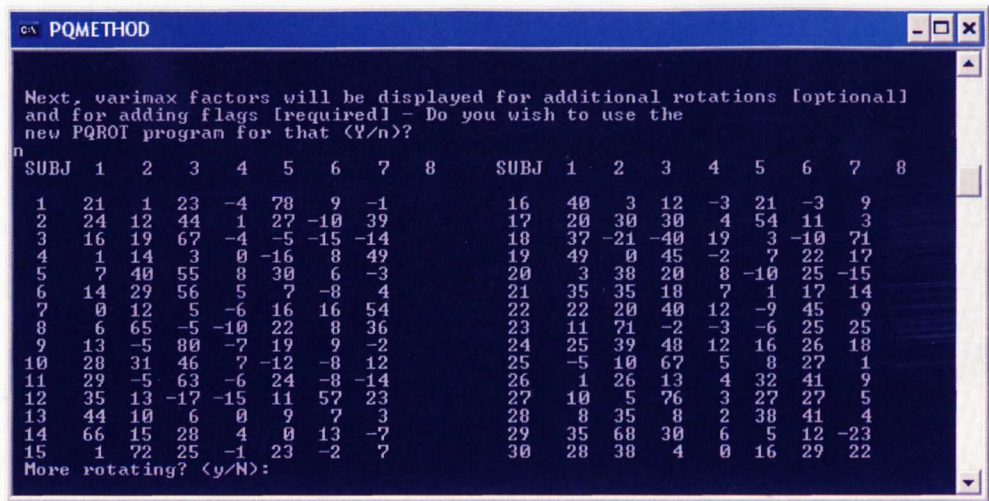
PQMETHOD

Next, varimax factors will be displayed for additional rotations [optional] and for adding flags [required] - Do you wish to use the new PQROT program for that (Y/n)?
n

| SUBJ | 1 | 2 | 3 | 4 | 5 | 6 | 7 | 8 |
|---|---|---|---|---|---|---|---|---|
| 1 | 21 | 1 | 23 | -4 | 78 | 9 | -1 | |
| 2 | 24 | 12 | 44 | 1 | 27 | -10 | 39 | |
| 3 | 16 | 19 | 67 | -4 | -5 | -15 | -14 | |
| 4 | 1 | 14 | 3 | 0 | -16 | 8 | 49 | |
| 5 | 7 | 40 | 55 | 8 | 30 | 6 | -3 | |
| 6 | 14 | 29 | 56 | 5 | 7 | -8 | 4 | |
| 7 | 0 | 12 | 5 | -6 | 16 | 16 | 54 | |
| 8 | 6 | 65 | -5 | -10 | 22 | 8 | 36 | |
| 9 | 13 | -5 | 80 | -7 | 19 | 9 | -2 | |
| 10 | 28 | 31 | 46 | 7 | -12 | -8 | 12 | |
| 11 | 29 | -5 | 63 | -6 | 24 | -8 | -14 | |
| 12 | 35 | 13 | -17 | -15 | 11 | 57 | 23 | |
| 13 | 44 | 10 | 6 | 0 | 9 | 7 | 3 | |
| 14 | 66 | 15 | 28 | 4 | 0 | 13 | -7 | |
| 15 | 1 | 72 | 25 | -1 | 23 | -2 | 7 | |

| SUBJ | 1 | 2 | 3 | 4 | 5 | 6 | 7 | 8 |
|---|---|---|---|---|---|---|---|---|
| 16 | 40 | 3 | 12 | -3 | 21 | -3 | 9 | |
| 17 | 20 | 30 | 30 | 4 | 54 | 11 | 3 | |
| 18 | 37 | -21 | -40 | 19 | 3 | -10 | 71 | |
| 19 | 49 | 0 | 45 | -2 | 7 | 22 | 17 | |
| 20 | 3 | 38 | 20 | 8 | -10 | 25 | -15 | |
| 21 | 35 | 35 | 18 | 7 | 1 | 17 | 14 | |
| 22 | 22 | 20 | 40 | 12 | -9 | 45 | 9 | |
| 23 | 11 | 71 | -2 | -3 | -6 | 25 | 25 | |
| 24 | 25 | 39 | 48 | 12 | 16 | 26 | 18 | |
| 25 | -5 | 10 | 67 | 5 | 8 | 27 | 1 | |
| 26 | 1 | 26 | 13 | 4 | 32 | 41 | 9 | |
| 27 | 10 | 5 | 76 | 3 | 27 | 27 | 5 | |
| 28 | 8 | 35 | 8 | 2 | 38 | 41 | 4 | |
| 29 | 35 | 68 | 30 | 6 | 5 | 12 | -23 | |
| 30 | 28 | 38 | 4 | 0 | 16 | 29 | 22 | |

More rotating? (y/N):